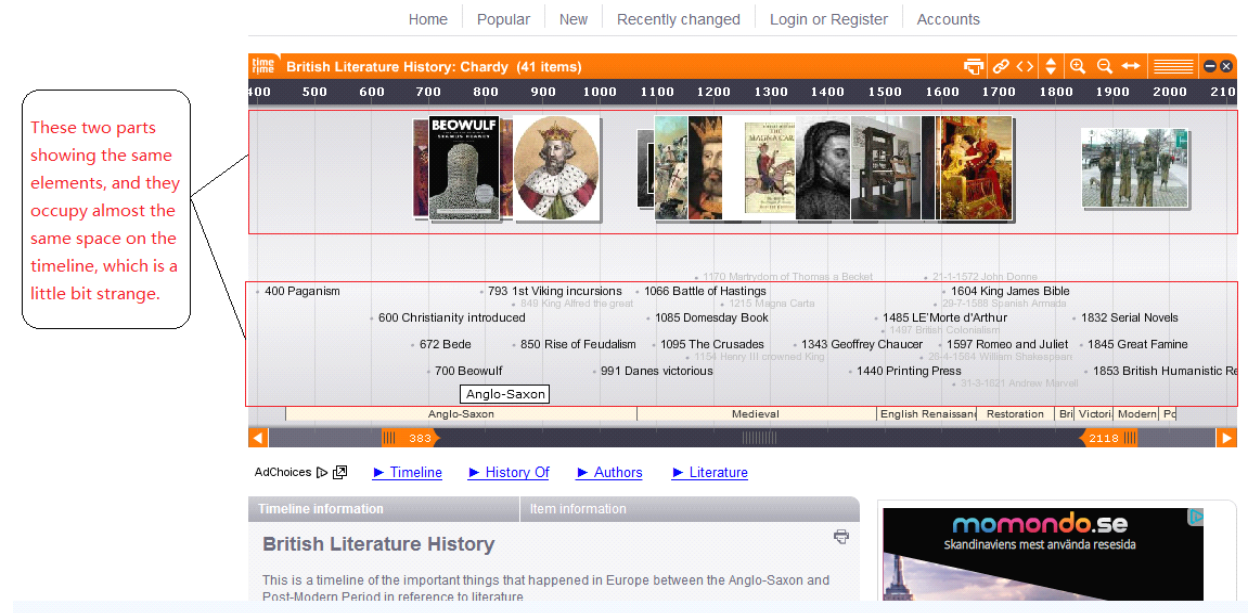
Home | Popular | New | Recently changed | Login or Register | Accounts

time time British Literature History: Chardy (41 items)

400 500 600 700 800 900 1000 1100 1200 1300 1400 1500 1600 1700 1800 1900 2000 210

These two parts showing the same elements, and they occupy almost the same space on the timeline, which is a little bit strange.

BEOWULF

1170 Martyrdom of Thomas a Becket
21-1-1572 John Donne
400 Paganism
793 1st Viking incursions
1066 Battle of Hastings
1604 King James Bible
849 King Alfred the great
1215 Magna Carta
29-7-1588 Spanish Armada
600 Christianity introduced
1085 Domesday Book
1485 LE'Morte d'Arthur
1832 Serial Novels
1497 British Colonialism
672 Bede
850 Rise of Feudalism
1095 The Crusades
1343 Geoffrey Chaucer
1597 Romeo and Juliet
1845 Great Famine
1154 Henry III crowned King
26-4-1564 William Shakespeare
700 Beowulf
991 Danes victorious
1440 Printing Press
1853 British Humanistic Re
31-3-1621 Andrew Marvell
Anglo-Saxon

Anglo-Saxon | Medieval | English Renaissanc | Restoration | Bri | Victori | Modern | Po

383 | 2118

AdChoices ▶ Timeline ▶ History Of ▶ Authors ▶ Literature

Timeline information | Item information

British Literature History

This is a timeline of the important things that happened in Europe between the Anglo-Saxon and Post-Modern Period in reference to literature

momondo.se
Skandinaviens mest använda resesida